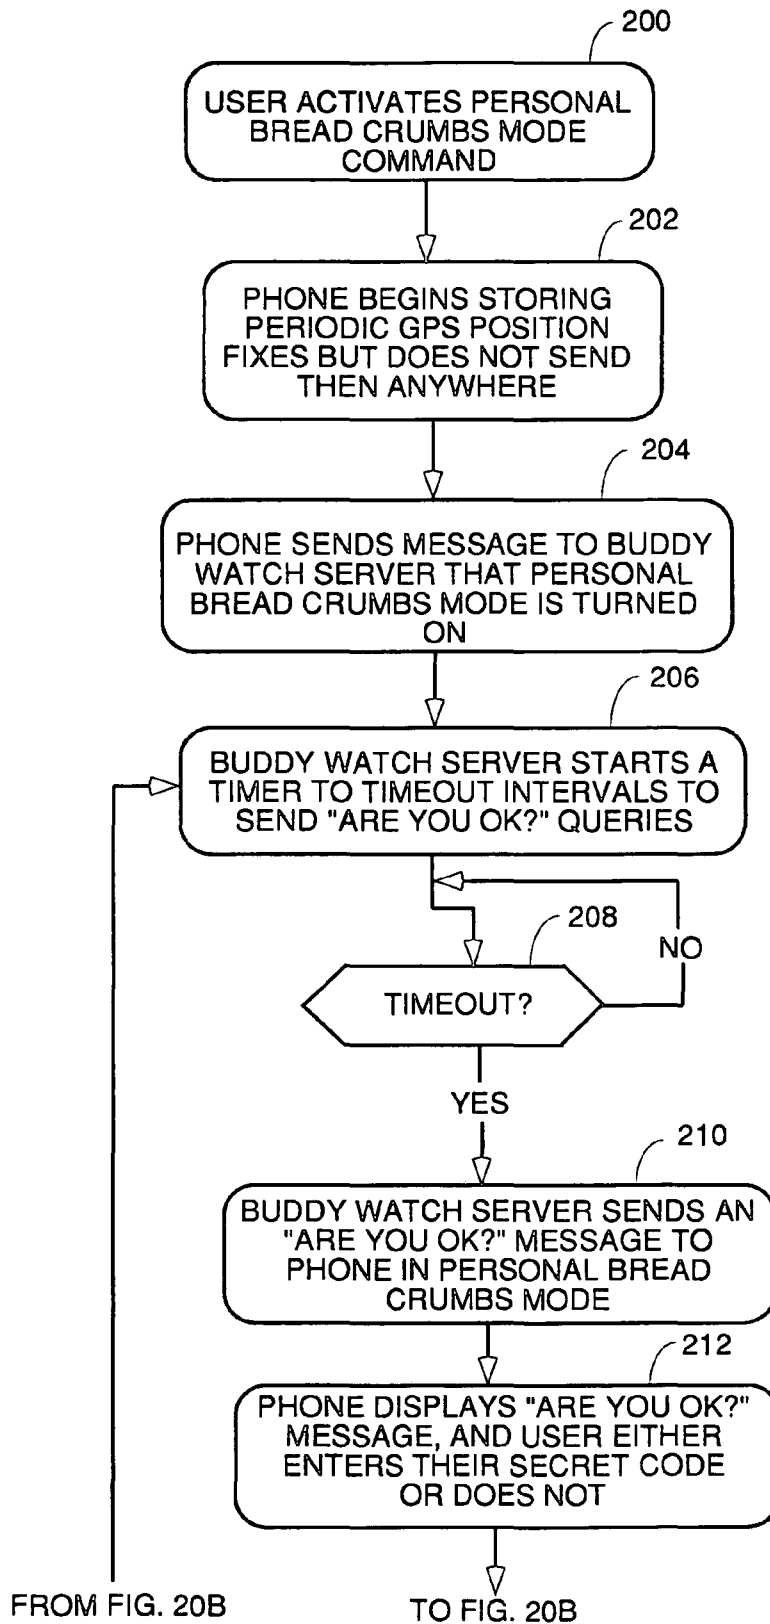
200

USER ACTIVATES PERSONAL BREAD CRUMBS MODE COMMAND

202

PHONE BEGINS STORING PERIODIC GPS POSITION FIXES BUT DOES NOT SEND THEN ANYWHERE

204

PHONE SENDS MESSAGE TO BUDDY WATCH SERVER THAT PERSONAL BREAD CRUMBS MODE IS TURNED ON

206

BUDDY WATCH SERVER STARTS A TIMER TO TIMEOUT INTERVALS TO SEND "ARE YOU OK?" QUERIES

208

NO

TIMEOUT?

YES

210

BUDDY WATCH SERVER SENDS AN "ARE YOU OK?" MESSAGE TO PHONE IN PERSONAL BREAD CRUMBS MODE

212

PHONE DISPLAYS "ARE YOU OK?" MESSAGE, AND USER EITHER ENTERS THEIR SECRET CODE OR DOES NOT

FROM FIG. 20B

TO FIG. 20B